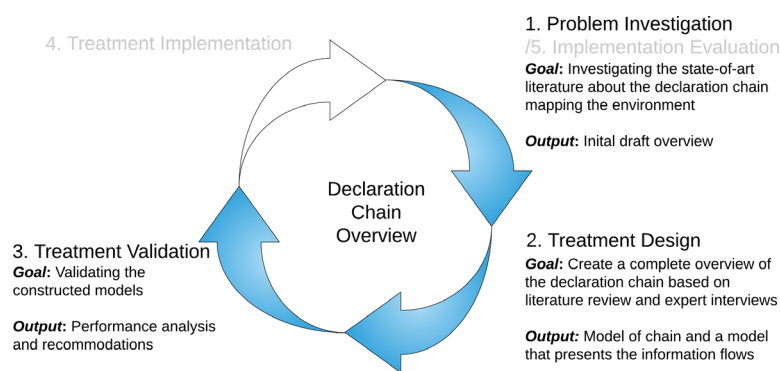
4. Treatment Implementation

1. Problem Investigation
/5. Implementation Evaluation
**Goal**: Investigating the state-of-art literature about the declaration chain mapping the environment

**Output**: Inital draft overview

Declaration Chain Overview

2. Treatment Design
**Goal**: Create a complete overview of the declaration chain based on literature review and expert interviews

**Output:** Model of chain and a model that presents the information flows

3. Treatment Validation
**Goal**: Validating the constructed models

**Output**: Performance analysis and recommodations